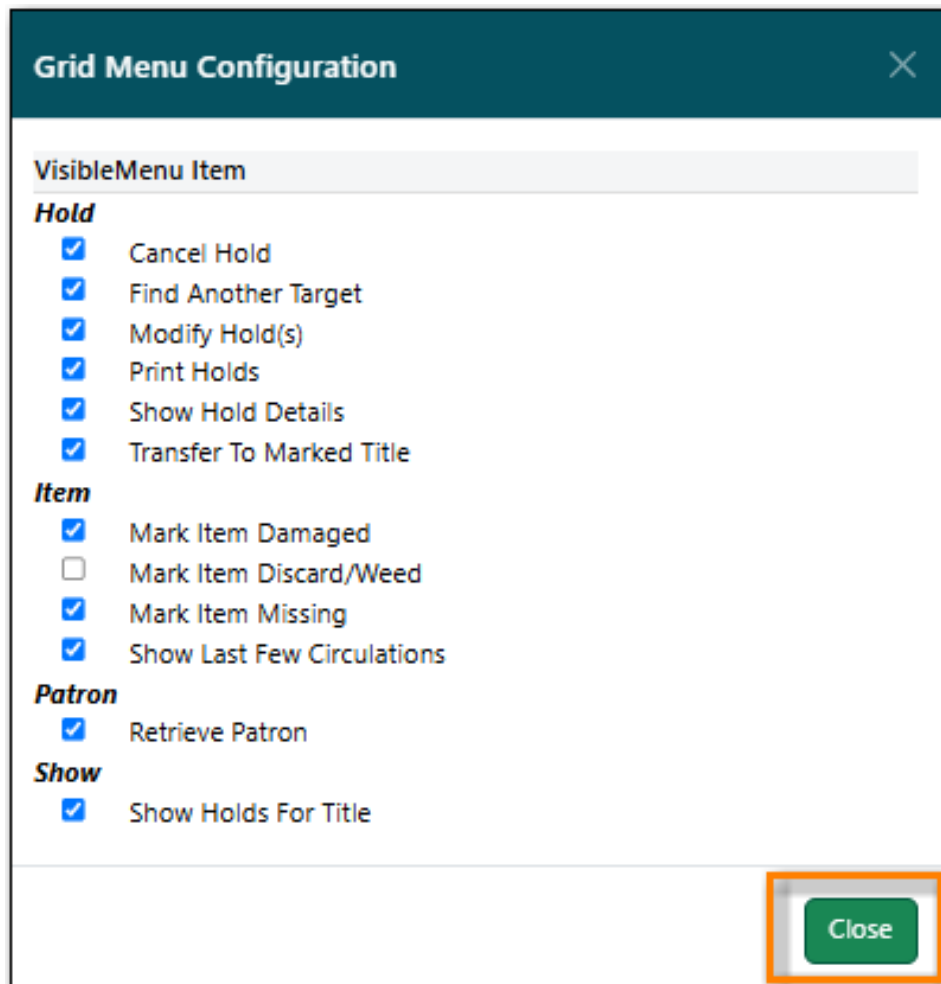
Grid Menu Configuration

×

VisibleMenu Item

**Hold**

Cancel Hold
Find Another Target
Modify Hold(s)
Print Holds
Show Hold Details
Transfer To Marked Title

**Item**

Mark Item Damaged
Mark Item Discard/Weed
Mark Item Missing
Show Last Few Circulations

**Patron**

Retrieve Patron

**Show**

Show Holds For Title

Close